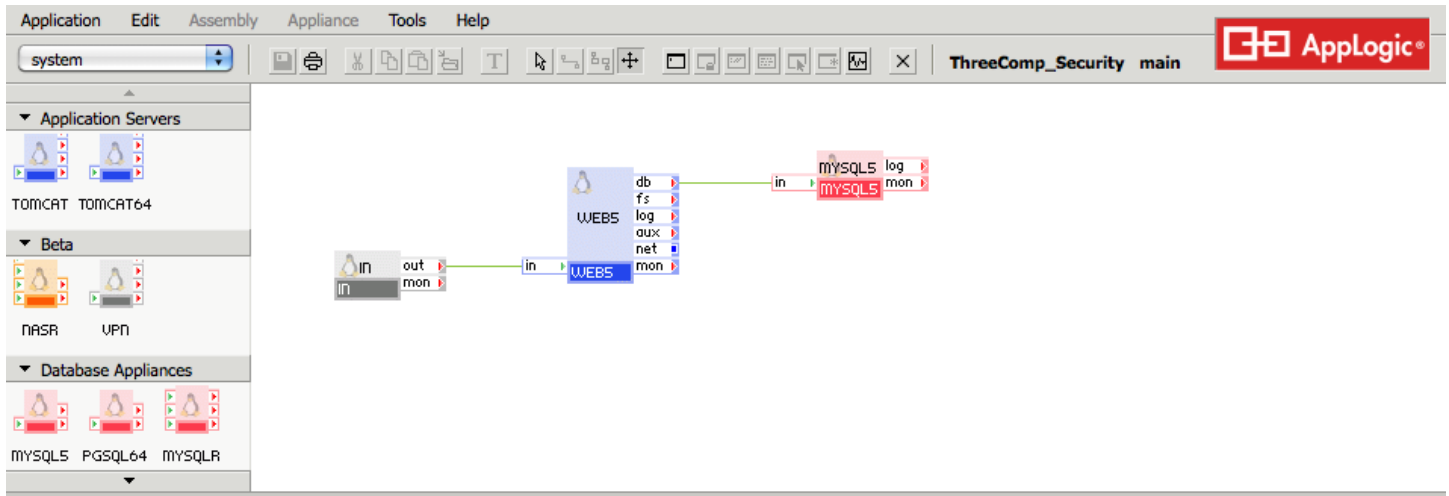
Application Edit Assembly Appliance Tools Help

system

ThreeComp_Security main

AppLogic®

Application Servers

TOMCAT TOMCAT64

Beta

NASR VPN

Database Appliances

MYSQL5 PGSQL64 MYSQLR

IN
IN
out
mon

in
WEB5
WEB5
db
fs
log
aux
net
mon

in
MYSQL5
MYSQL5
log
mon